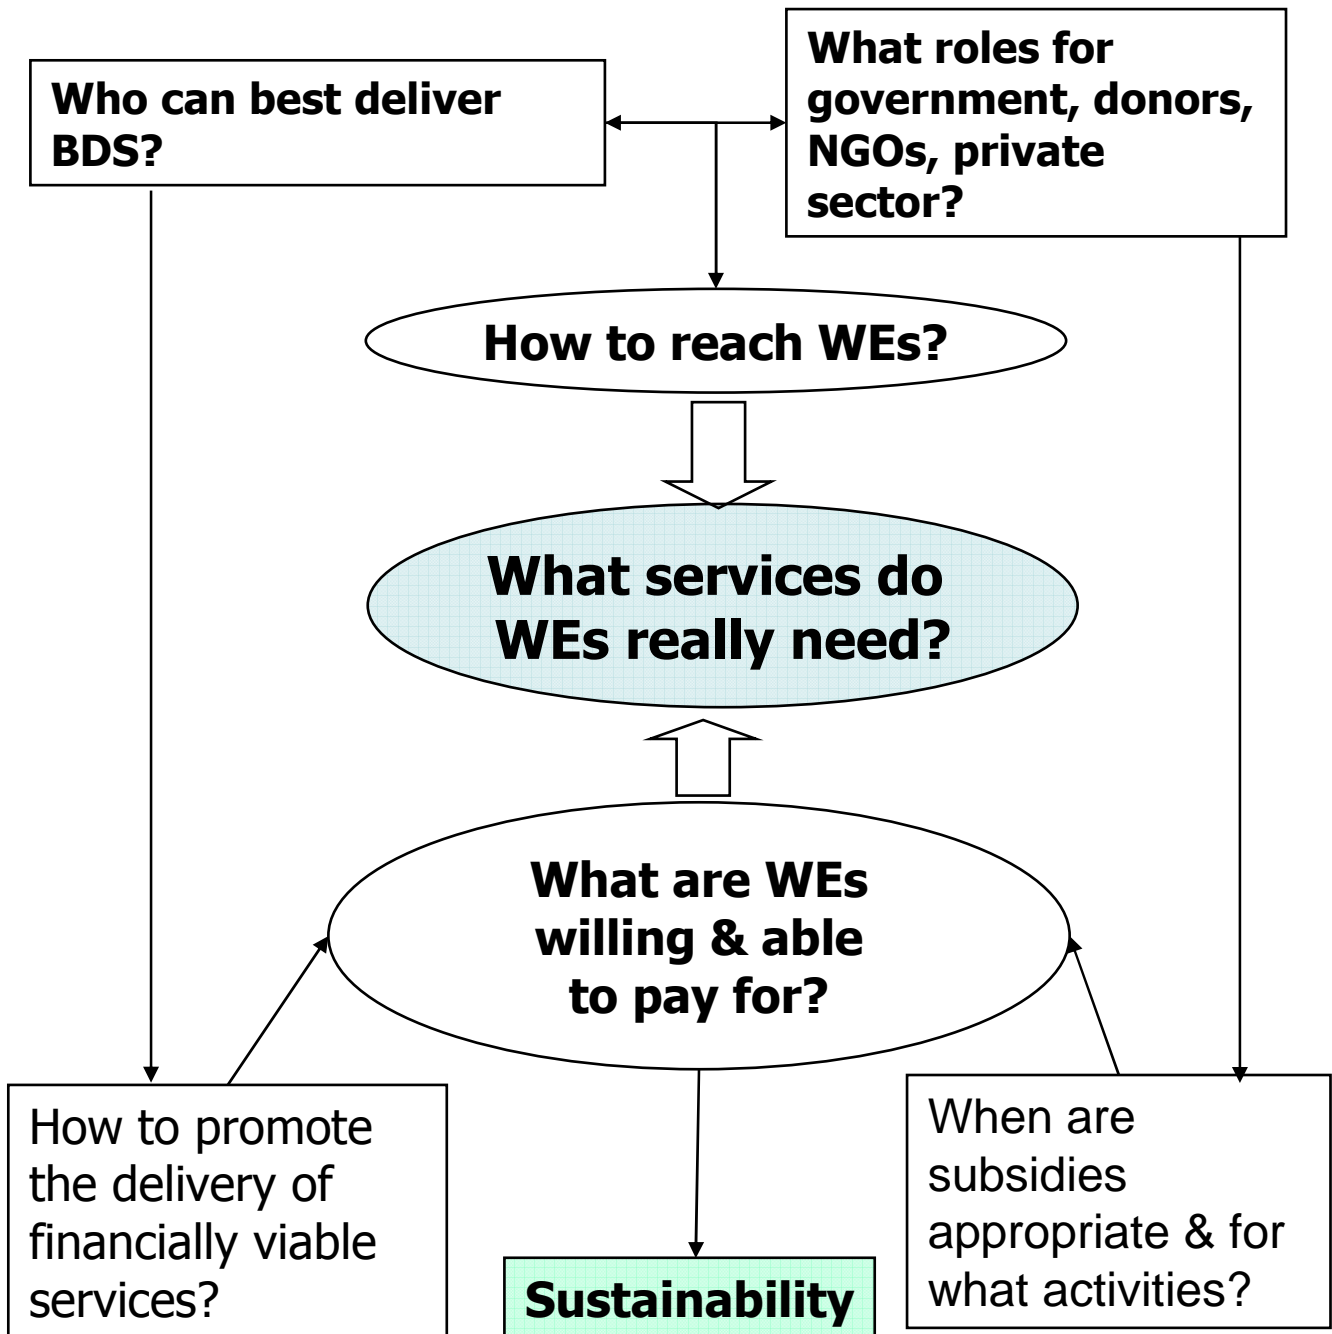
Who can best deliver BDS?

What roles for government, donors, NGOs, private sector?

How to reach WEs?

What services do WEs really need?

What are WEs willing & able to pay for?

How to promote the delivery of financially viable services?

Sustainability

When are subsidies appropriate & for what activities?